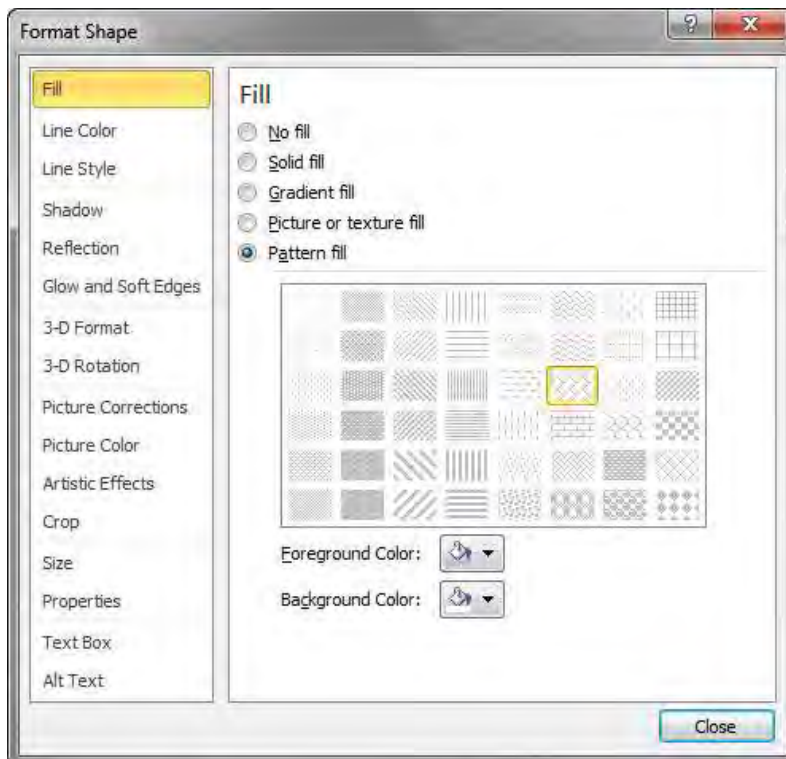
Format Shape

?

X

Fill
Line Color
Line Style
Shadow
Reflection
Glow and Soft Edges
3-D Format
3-D Rotation
Picture Corrections
Picture Color
Artistic Effects
Crop
Size
Properties
Text Box
Alt Text

Fill

No fill
Solid fill
Gradient fill
Picture or texture fill
Pattern fill

Foreground Color:
Background Color:

Close